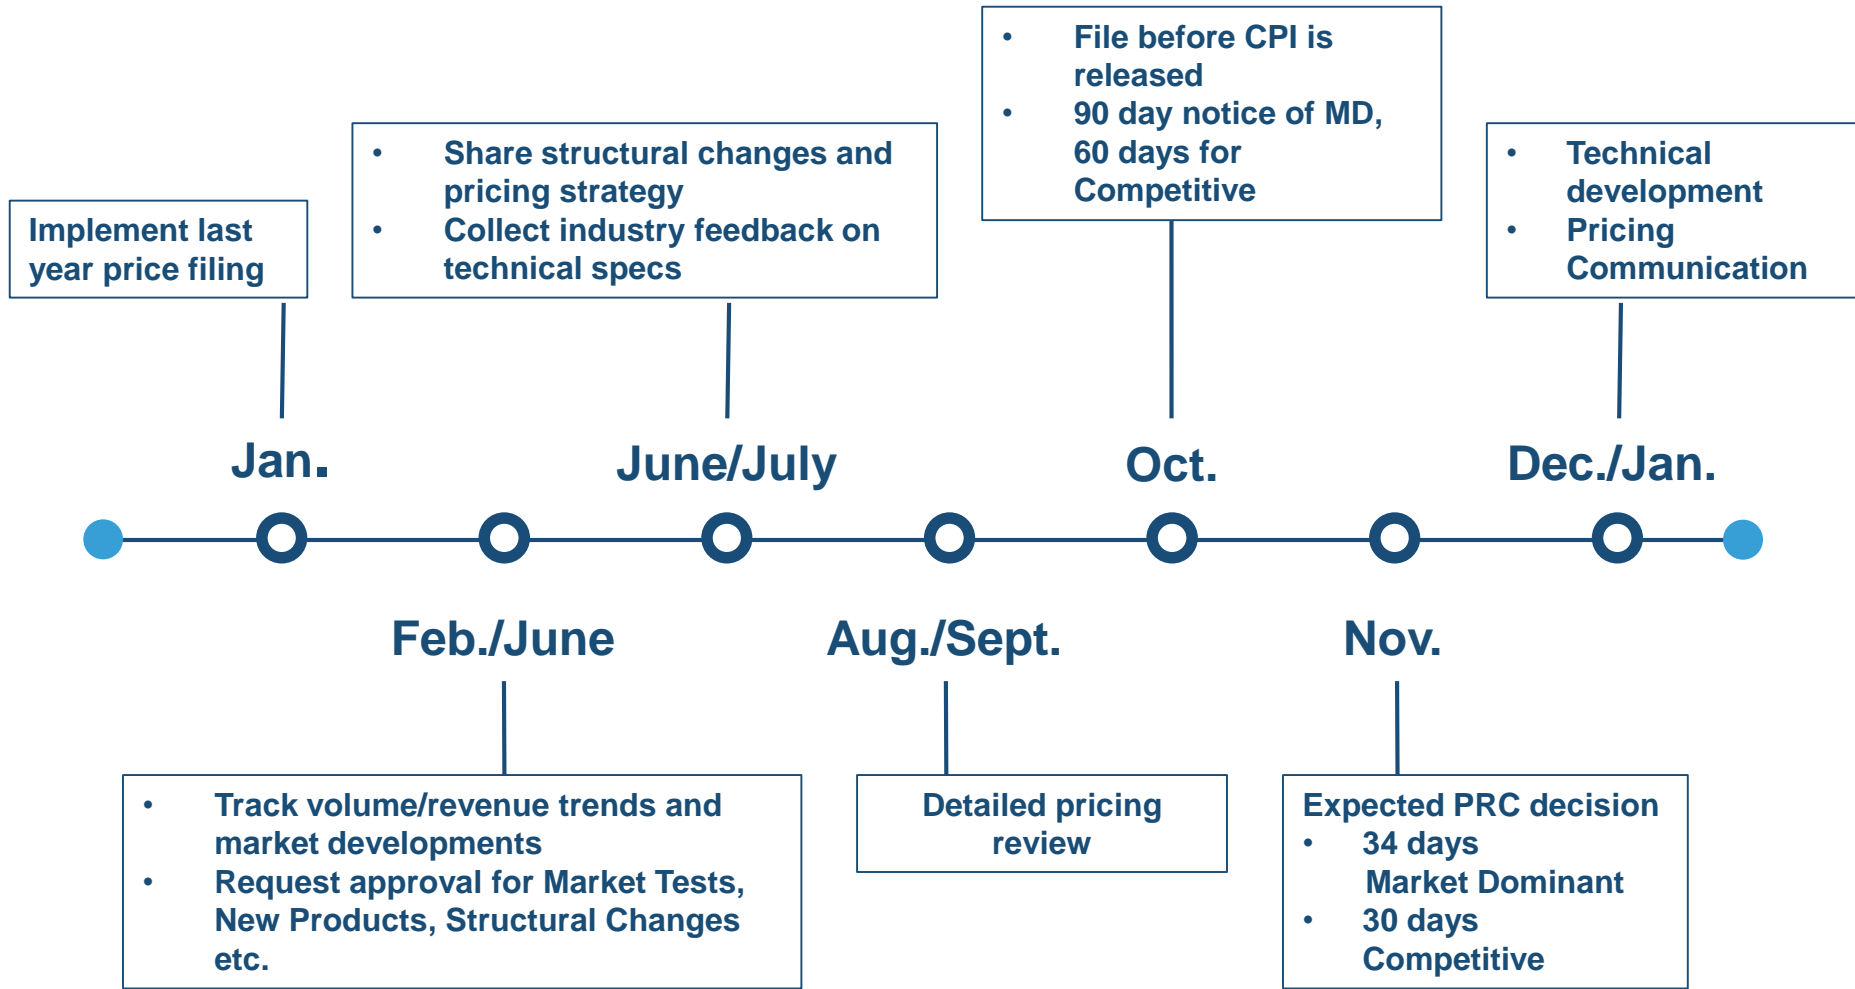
Implement last year price filing

• Share structural changes and pricing strategy
• Collect industry feedback on technical specs

• File before CPI is released
• 90 day notice of MD, 60 days for Competitive

• Technical development
• Pricing Communication

Jan.

June/July

Oct.

Dec./Jan.

Feb./June

Aug./Sept.

Nov.

• Track volume/revenue trends and market developments
• Request approval for Market Tests, New Products, Structural Changes etc.

Detailed pricing review

Expected PRC decision
• 34 days Market Dominant
• 30 days Competitive